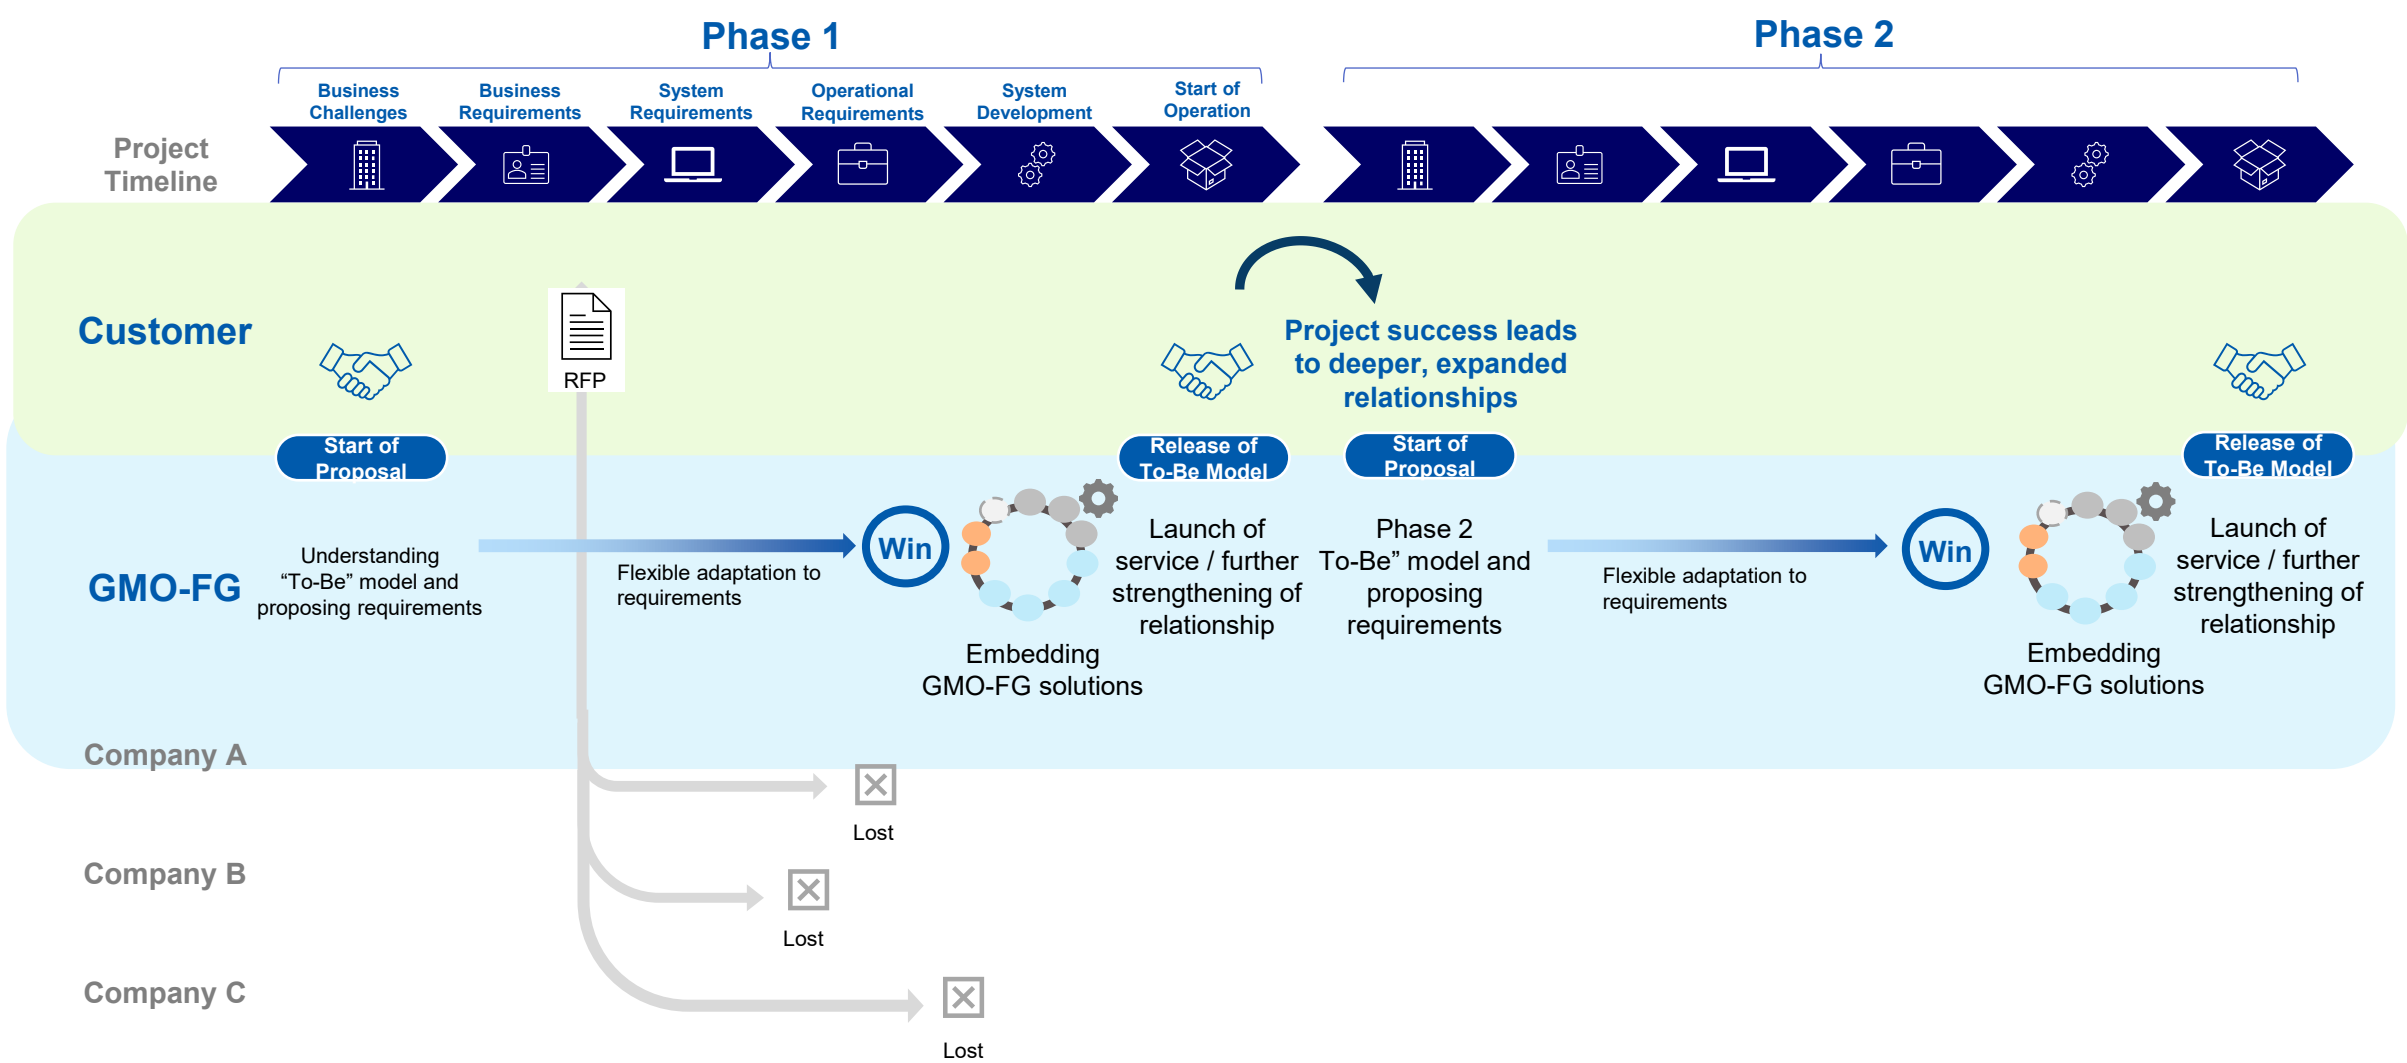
Phase 1

Phase 2

Business Challenges

Business Requirements

System Requirements

Operational Requirements

System Development

Start of Operation

Project Timeline

Customer

RFP

Project success leads to deeper, expanded relationships

Start of Proposal

Release of To-Be Model

Start of Proposal

Release of To-Be Model

GMO-FG

Understanding "To-Be" model and proposing requirements

Flexible adaptation to requirements

Win

Launch of service / further strengthening of relationship

Embedding GMO-FG solutions

Phase 2 To-Be" model and proposing requirements

Flexible adaptation to requirements

Win

Launch of service / further strengthening of relationship

Embedding GMO-FG solutions

Company A

Lost

Company B

Lost

Company C

Lost